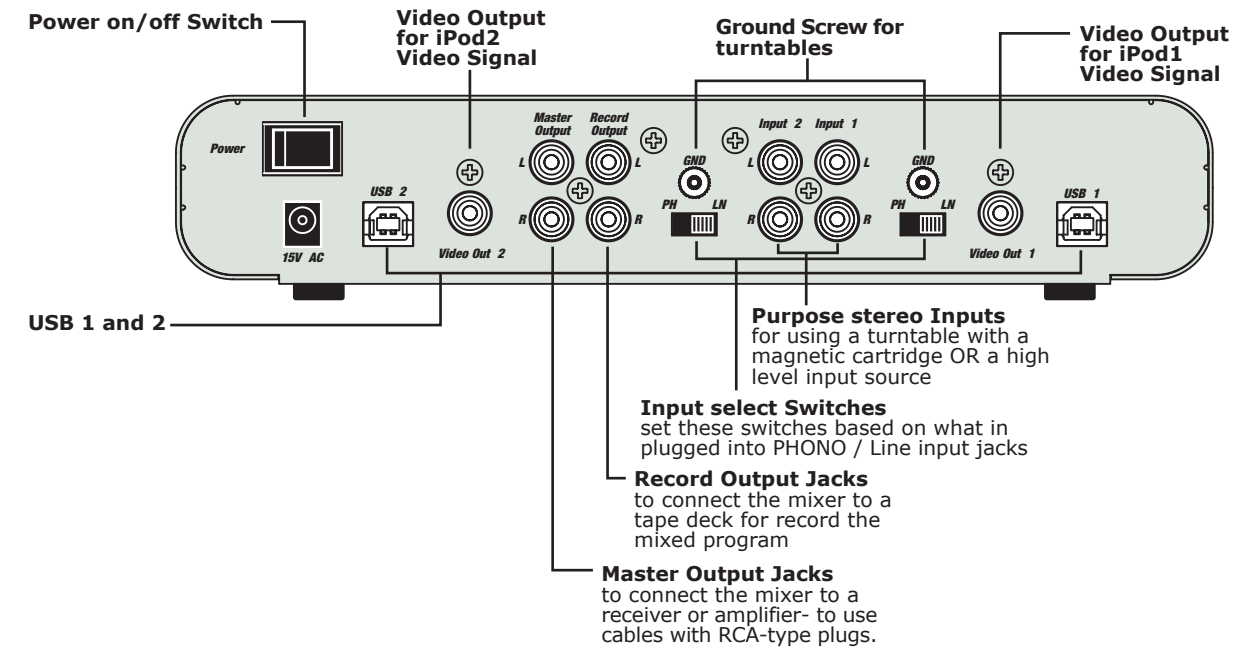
Power on/off Switch

Video Output for iPod2 Video Signal

Ground Screw for turntables

Video Output for iPod1 Video Signal

Power

15V AC

USB 2

Video Out 2

Master Output

Record Output

L

R

L

R

GND

PH LN

Input 2 Input 1

L

R

L

R

GND

PH LN

Video Out 1

USB 1

USB 1 and 2

Purpose stereo Inputs
for using a turntable with a magnetic cartridge OR a high level input source

Input select Switches
set these switches based on what in plugged into PHONO / Line input jacks

Record Output Jacks
to connect the mixer to a tape deck for record the mixed program

Master Output Jacks
to connect the mixer to a receiver or amplifier- to use cables with RCA-type plugs.